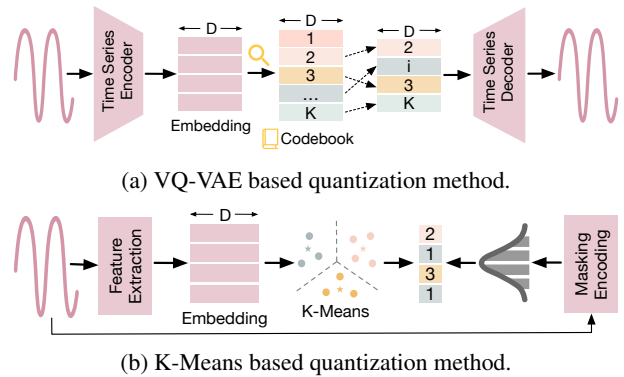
Time Series Encoder

D

Embedding

D

1
2
3
...
K

Codebook

D

2
i
3
K

Time Series Decoder

(a) VQ-VAE based quantization method.

Feature Extraction

D

Embedding

K-Means

2
1
3
1

Masking Encoding

(b) K-Means based quantization method.